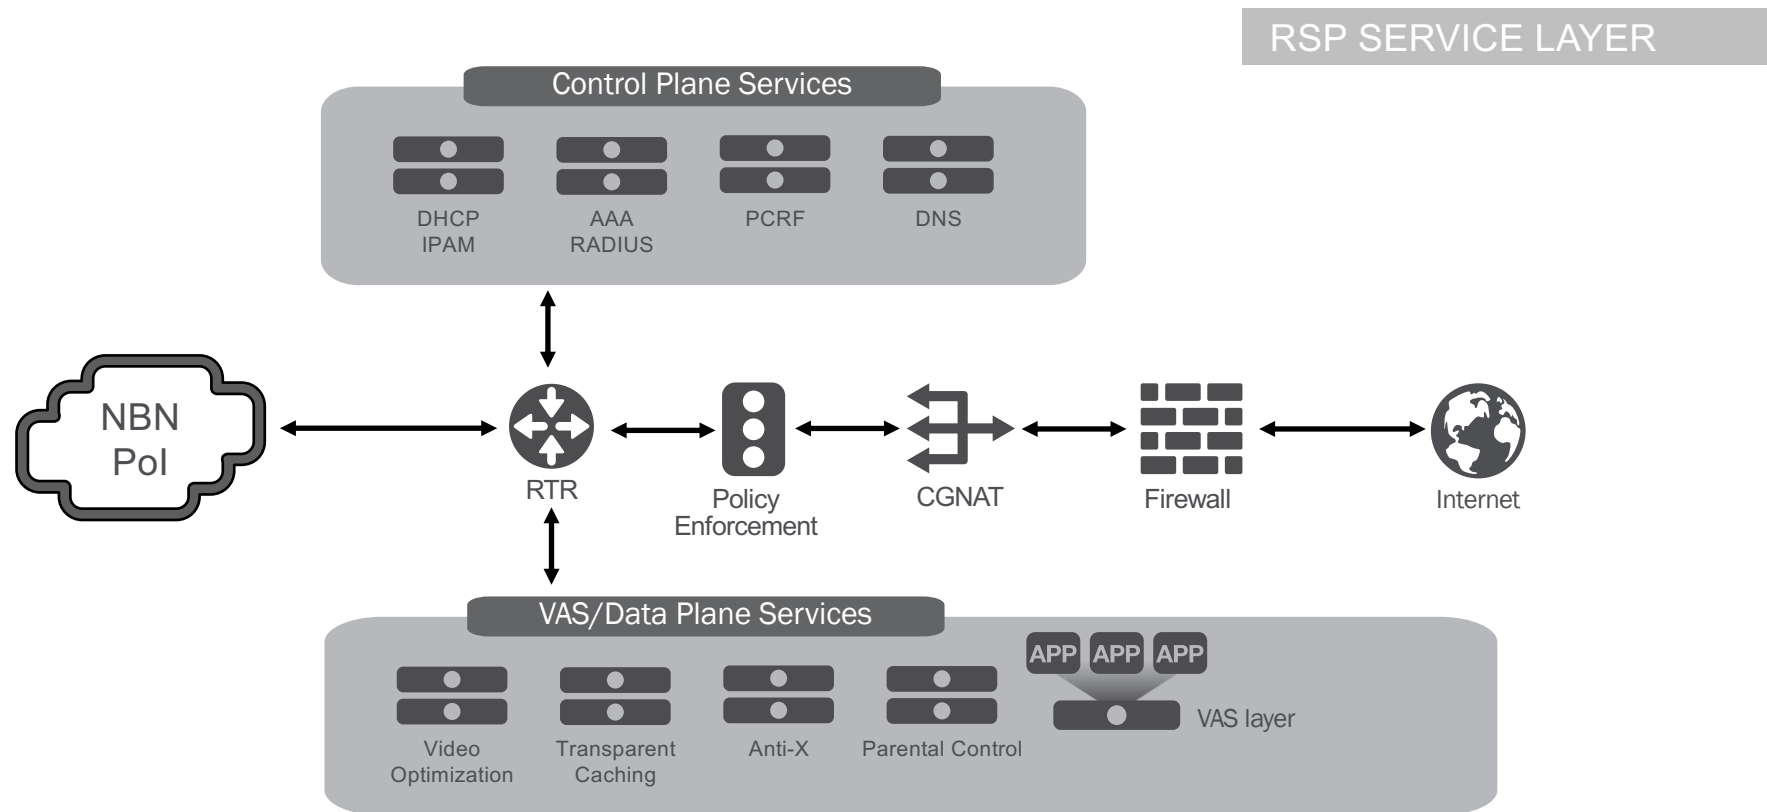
RSP SERVICE LAYER

Control Plane Services

DHCP
IPAM

AAA
RADIUS

PCRF

DNS

NBN
PoI

RTR

Policy
Enforcement

CGNAT

Firewall

Internet

VAS/Data Plane Services

Video
Optimization

Transparent
Caching

Anti-X

Parental Control

APP APP APP

VAS layer